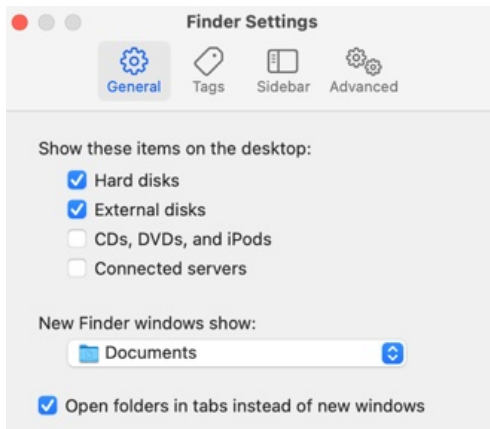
Finder Settings

General Tags Sidebar Advanced

Show these items on the desktop:

Hard disks

External disks

CDs, DVDs, and iPods

Connected servers

New Finder windows show:

Documents

Open folders in tabs instead of new windows